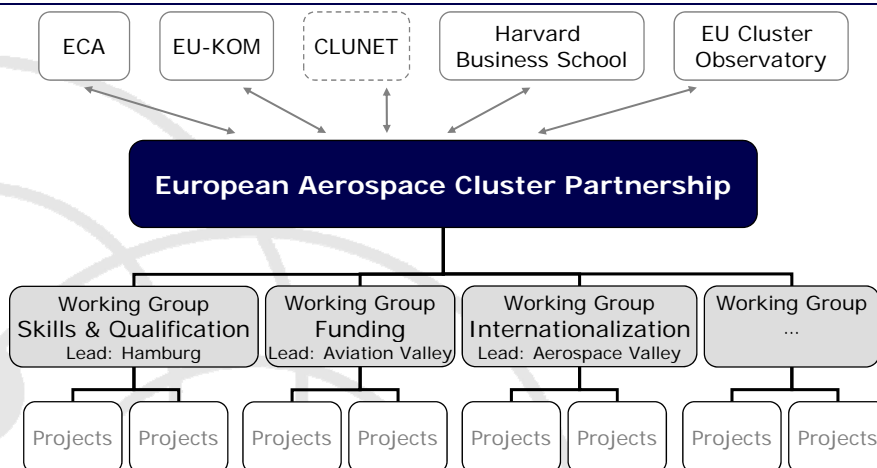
ECA

EU-KOM

CLUNET

Harvard Business School

EU Cluster Observatory

European Aerospace Cluster Partnership

Working Group Skills & Qualification
Lead: Hamburg

Working Group Funding
Lead: Aviation Valley

Working Group Internationalization
Lead: Aerospace Valley

Working Group
...

Projects

Projects

Projects

Projects

Projects

Projects

Projects

Projects